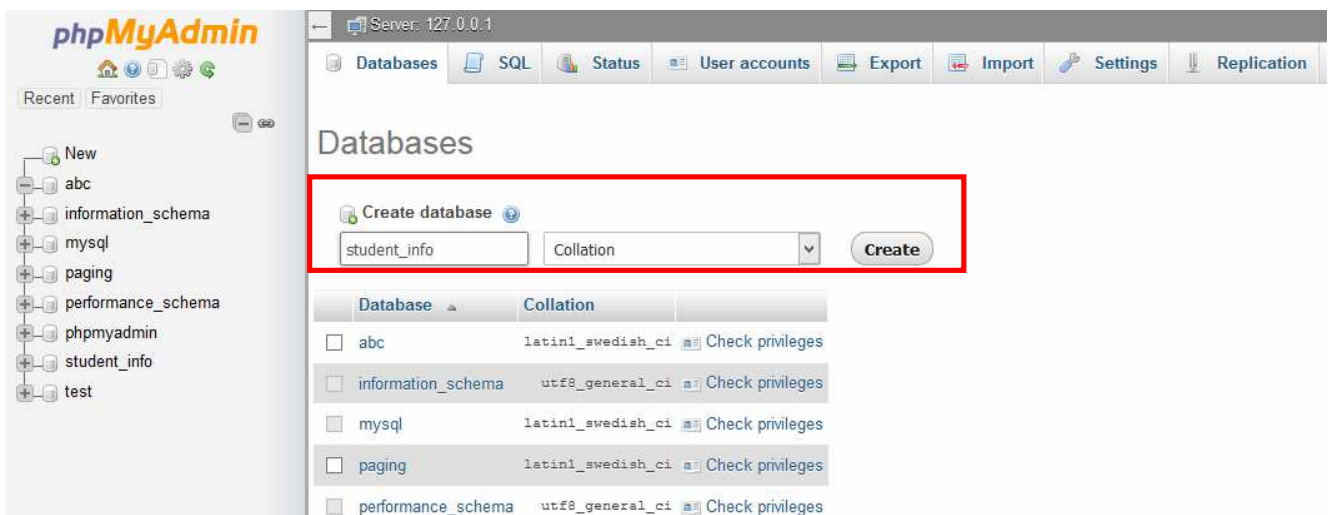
phpMyAdmin

Recent Favorites

New
abc
information_schema
mysql
paging
performance_schema
phpmyadmin
student_info
test

Server: 127.0.0.1

Databases SQL Status User accounts Export Import Settings Replication

Databases

Create database

student_info Collation Create

| | Database | Collation | |
|---|---|---|---|
| | abc | latin1_swedish_ci | Check privileges |
| | information_schema | utf8_general_ci | Check privileges |
| | mysql | latin1_swedish_ci | Check privileges |
| | paging | latin1_swedish_ci | Check privileges |
| | performance_schema | utf8_general_ci | Check privileges |